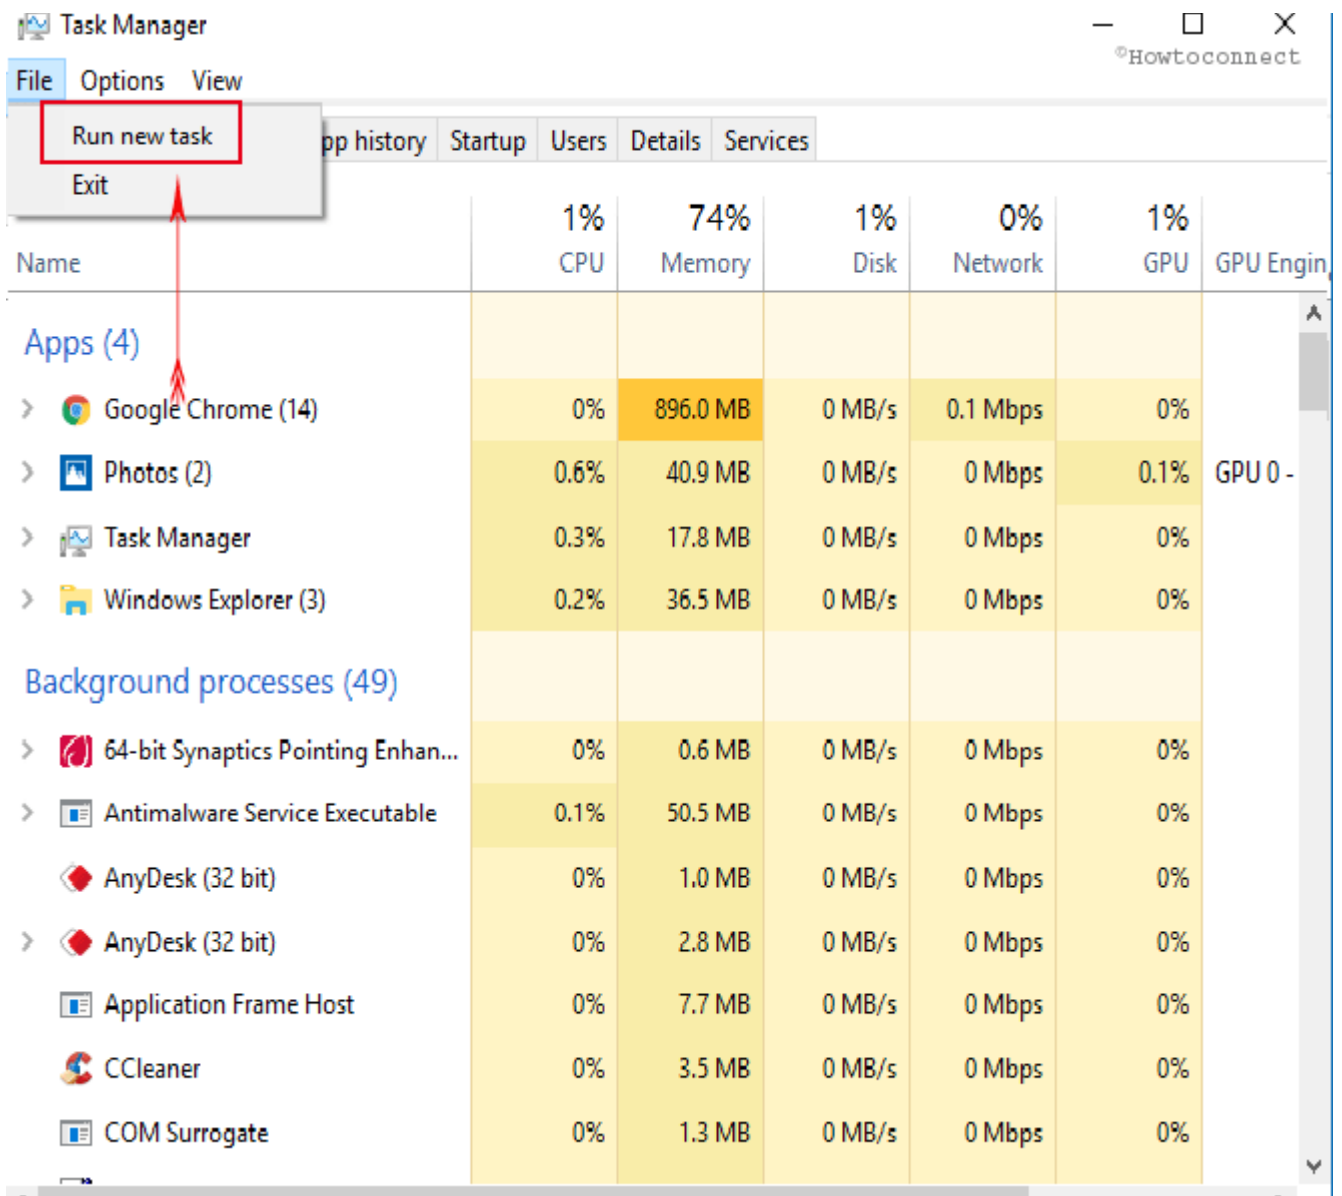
Task Manager
©Howtoconnect

File Options View

Run new task
Exit

pp history | Startup | Users | Details | Services

| Name | 1% CPU | 74% Memory | 1% Disk | 0% Network | 1% GPU | GPU Engin |
|---|---|---|---|---|---|---|
| Apps (4) | | | | | | |
| Google Chrome (14) | 0% | 896.0 MB | 0 MB/s | 0.1 Mbps | 0% | |
| Photos (2) | 0.6% | 40.9 MB | 0 MB/s | 0 Mbps | 0.1% | GPU 0 - |
| Task Manager | 0.3% | 17.8 MB | 0 MB/s | 0 Mbps | 0% | |
| Windows Explorer (3) | 0.2% | 36.5 MB | 0 MB/s | 0 Mbps | 0% | |
| Background processes (49) | | | | | | |
| 64-bit Synaptics Pointing Enhan... | 0% | 0.6 MB | 0 MB/s | 0 Mbps | 0% | |
| Antimalware Service Executable | 0.1% | 50.5 MB | 0 MB/s | 0 Mbps | 0% | |
| AnyDesk (32 bit) | 0% | 1.0 MB | 0 MB/s | 0 Mbps | 0% | |
| AnyDesk (32 bit) | 0% | 2.8 MB | 0 MB/s | 0 Mbps | 0% | |
| Application Frame Host | 0% | 7.7 MB | 0 MB/s | 0 Mbps | 0% | |
| CCleaner | 0% | 3.5 MB | 0 MB/s | 0 Mbps | 0% | |
| COM Surrogate | 0% | 1.3 MB | 0 MB/s | 0 Mbps | 0% | |